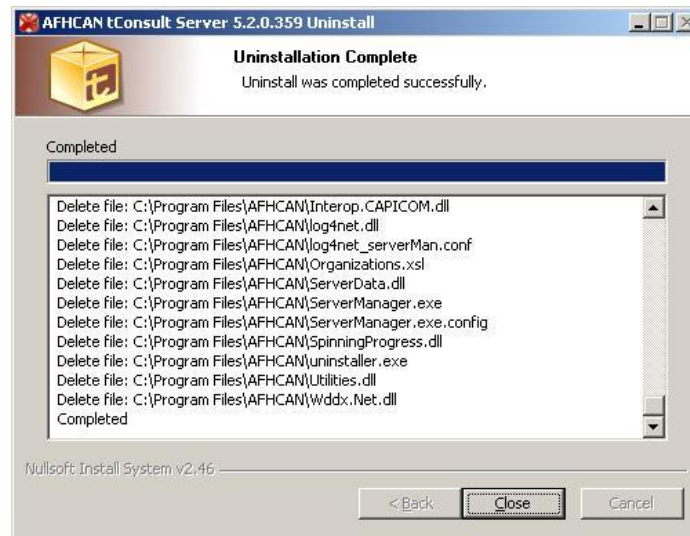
AFHCAN tConsult Server 5.2.0.359 Uninstall

Uninstallation Complete
Uninstall was completed successfully.

Completed

Delete file: C:\Program Files\AFHCAN\Interop.CAPICOM.dll
Delete file: C:\Program Files\AFHCAN\log4net.dll
Delete file: C:\Program Files\AFHCAN\log4net_serverMan.conf
Delete file: C:\Program Files\AFHCAN\Organizations.xsl
Delete file: C:\Program Files\AFHCAN\ServerData.dll
Delete file: C:\Program Files\AFHCAN\ServerManager.exe
Delete file: C:\Program Files\AFHCAN\ServerManager.exe.config
Delete file: C:\Program Files\AFHCAN\SpinningProgress.dll
Delete file: C:\Program Files\AFHCAN\uninstaller.exe
Delete file: C:\Program Files\AFHCAN\Utilities.dll
Delete file: C:\Program Files\AFHCAN\Wddx.Net.dll
Completed

Nullsoft Install System v2.46

< Back
Close
Cancel